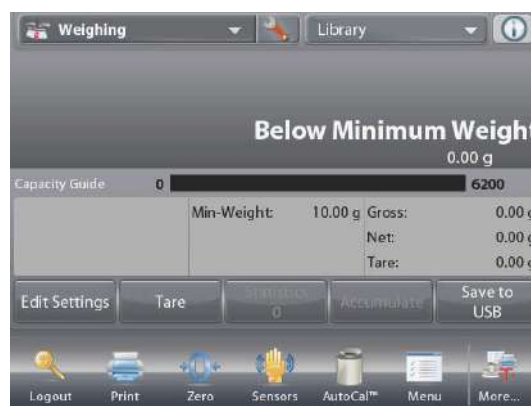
Weighing

Library

Below Minimum Weight

0.00 g

Capacity Guide 0 6200

| Min-Weight: | 10.00 g | Gross: | 0.00 g |
|---|---|---|---|
| | | Net: | 0.00 g |
| | | Tare: | 0.00 g |

Edit Settings Tare Statistics 0 Accumulate Save to USB

Logout Print Zero Sensors AutoCal™ Menu More...